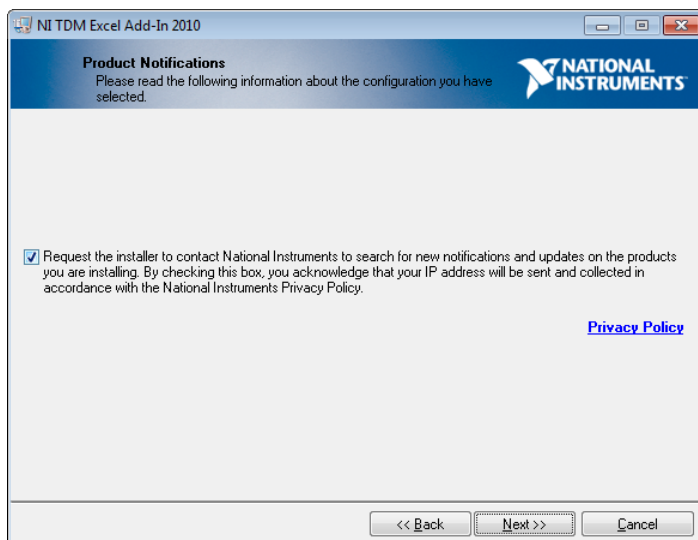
NI TDM Excel Add-In 2010

Product Notifications
Please read the following information about the configuration you have selected.

NATIONAL INSTRUMENTS

Request the installer to contact National Instruments to search for new notifications and updates on the products you are installing. By checking this box, you acknowledge that your IP address will be sent and collected in accordance with the National Instruments Privacy Policy.

Privacy Policy

<< Back Next >> Cancel